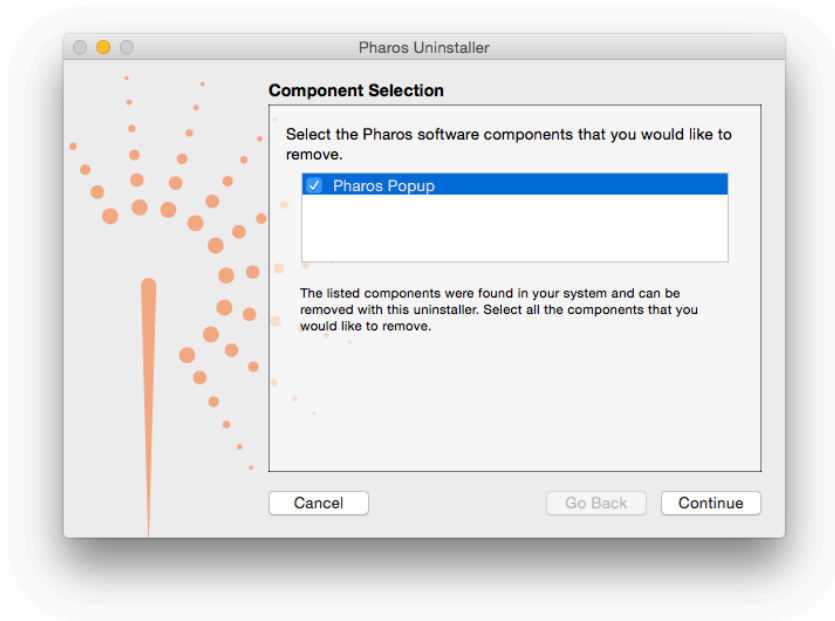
Pharos Uninstaller

Component Selection

Select the Pharos software components that you would like to remove.

Pharos Popup

The listed components were found in your system and can be removed with this uninstaller. Select all the components that you would like to remove.

Cancel

Go Back

Continue